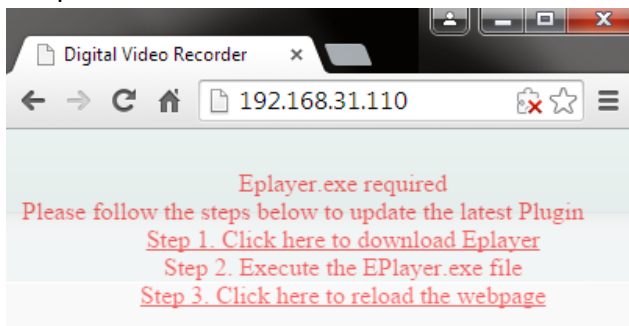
Digital Video Recorder ×

192.168.31.110

Eplayer.exe required
Please follow the steps below to update the latest Plugin
Step 1. Click here to download Eplayer
Step 2. Execute the EPlayer.exe file
Step 3. Click here to reload the webpage